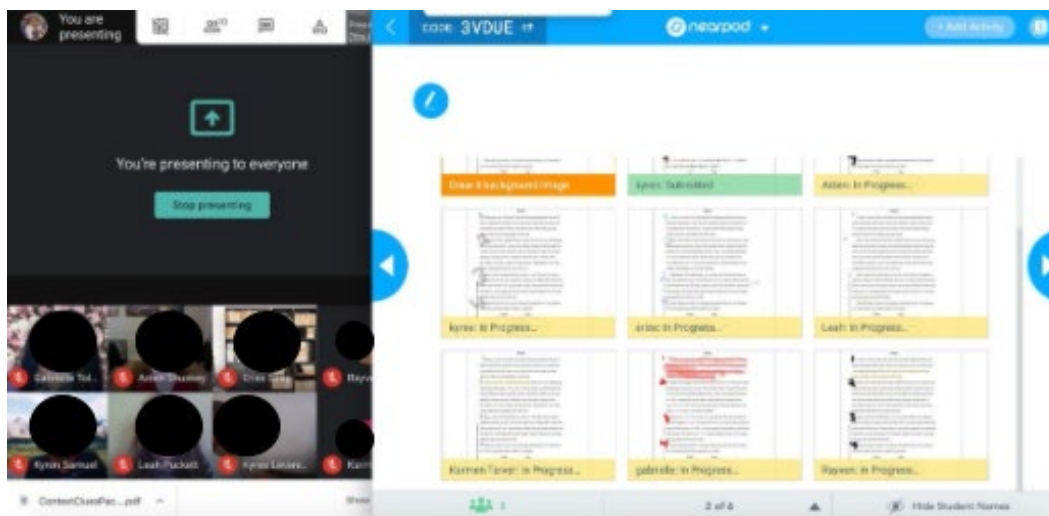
You are presenting

You're presenting to everyone

Stop presenting

Gabrielle Tol...
Aiden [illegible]
Eric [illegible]
Rayv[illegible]
Kyrin Samuel
Leah Puckett
Kyrez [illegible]
Karm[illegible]

ContextCluesPac....pdf

CODE 3VDUE

nearpod

+ Add Activity

Draw it background image
kyrez: Submitted
Aiden: In Progress...
kyrez: In Progress...
eric: In Progress...
Leah: In Progress...
Karmen Tarver: In Progress...
gabrielle: In Progress...
Rayven: In Progress...

2 of 6

Hide Student Names